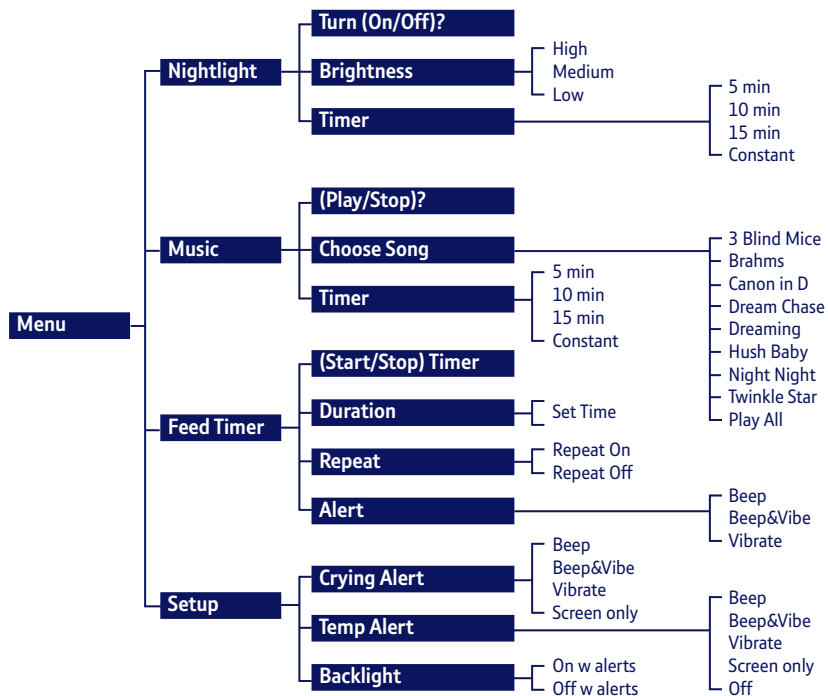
Menu

Nightlight
Turn (On/Off)?
Brightness
High
Medium
Low
Timer
5 min
10 min
15 min
Constant

Music
(Play/Stop)?
Choose Song
3 Blind Mice
Brahms
Canon in D
Dream Chase
Dreaming
Hush Baby
Night Night
Twinkle Star
Play All
Timer
5 min
10 min
15 min
Constant

Feed Timer
(Start/Stop) Timer
Duration
Set Time
Repeat
Repeat On
Repeat Off
Alert
Beep
Beep&Vibe
Vibrate

Setup
Crying Alert
Beep
Beep&Vibe
Vibrate
Screen only
Temp Alert
Beep
Beep&Vibe
Vibrate
Screen only
Off
Backlight
On w alerts
Off w alerts